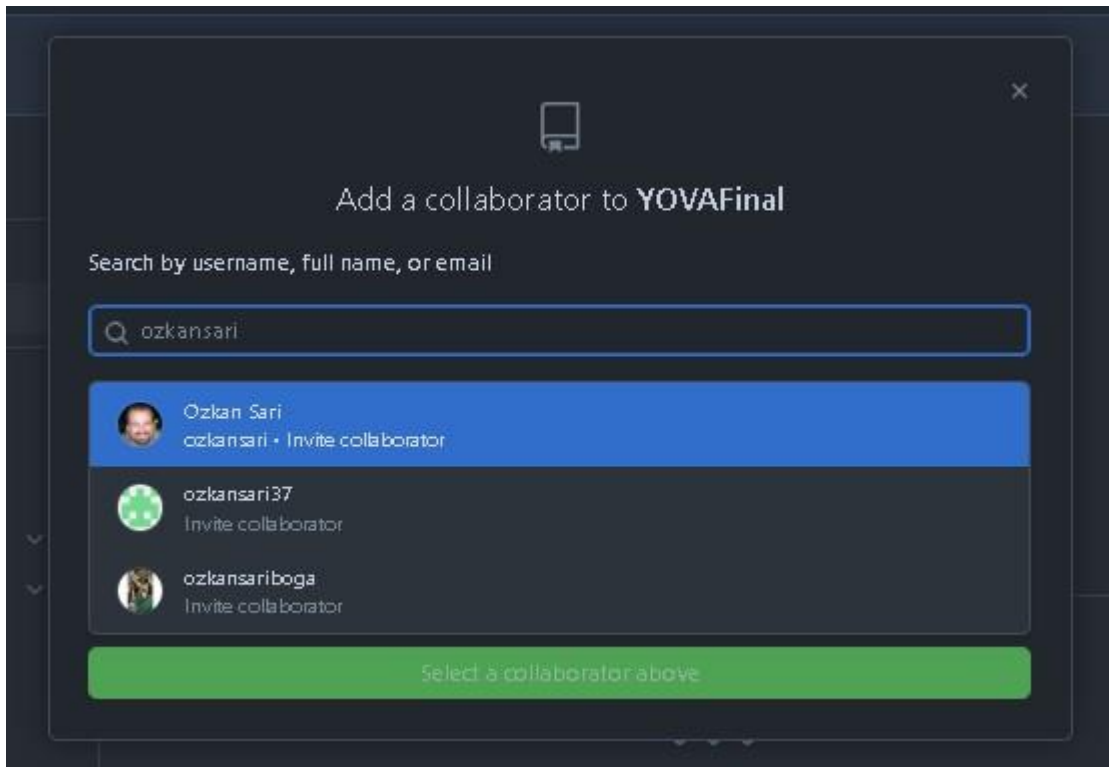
×

Add a collaborator to **YOVAFinal**

Search by username, full name, or email

ozkansari

Ozkan Sari
ozkansari • Invite collaborator

ozkansari37
Invite collaborator

ozkansariboga
Invite collaborator

Select a collaborator above